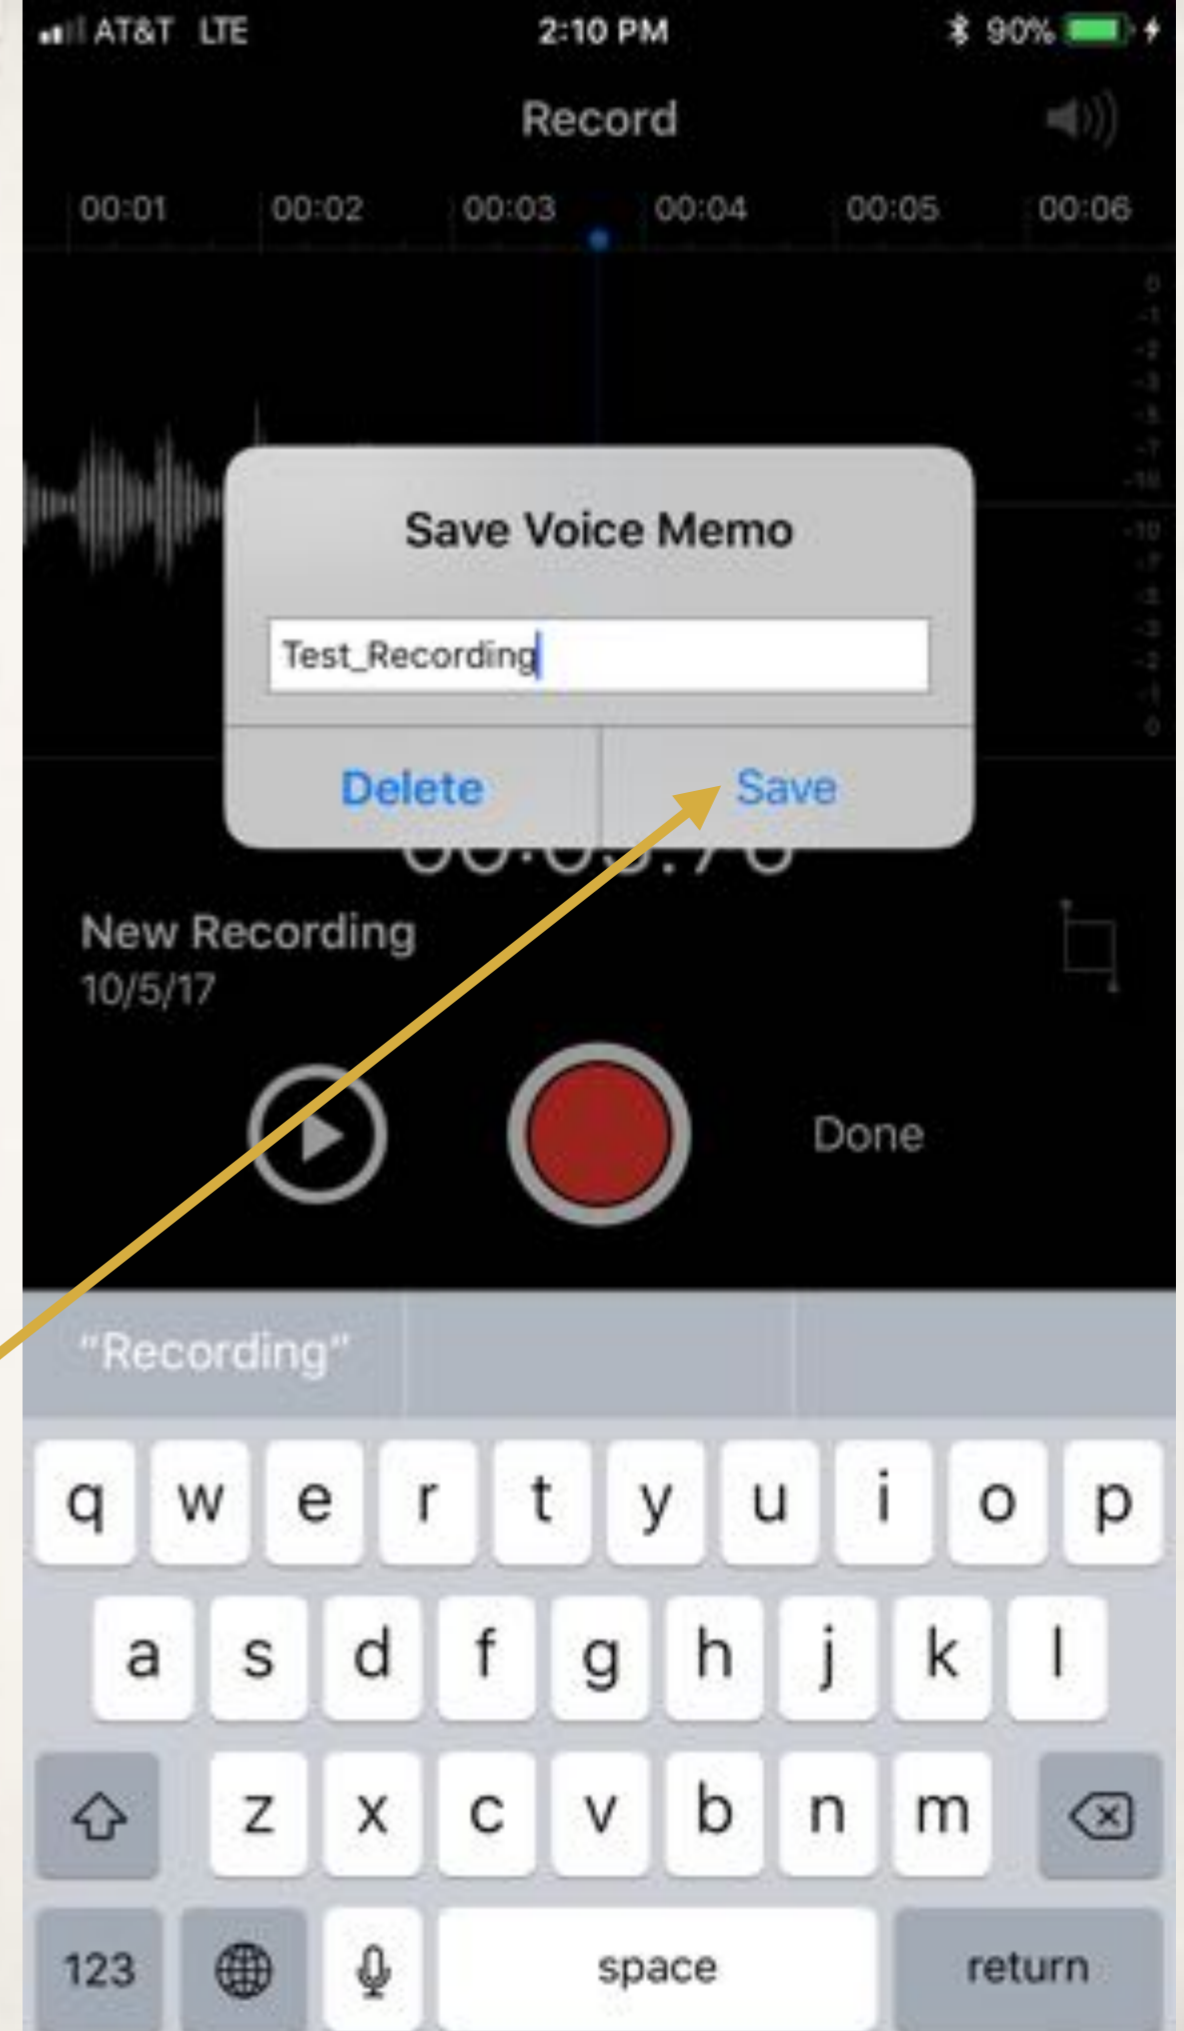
AT&T LTE 2:10 PM 90%

Record

00:01 00:02 00:03 00:04 00:05 00:06

Save Voice Memo

Test_Recording

Delete Save

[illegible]

New Recording
10/5/17

Done

"Recording"

q w e r t y u i o p
a s d f g h j k l
z x c v b n m
123 space return